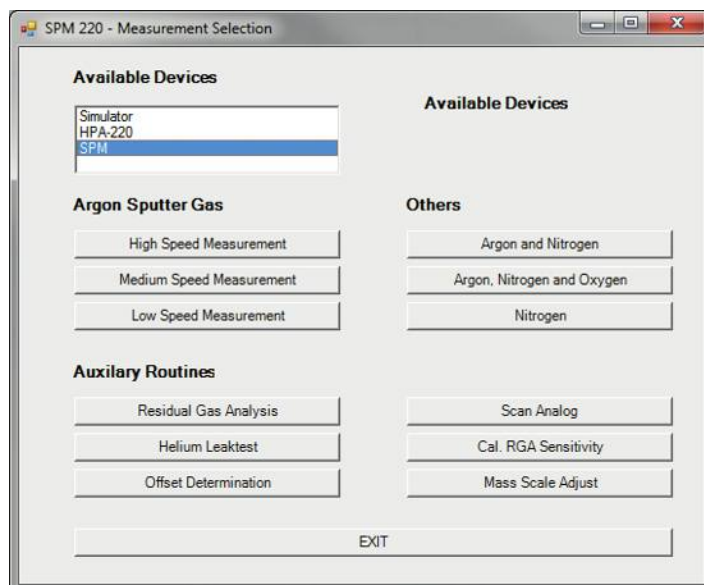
SPM 220 - Measurement Selection

Available Devices

Simulator
HPA-220
SPM

Available Devices

Argon Sputter Gas

High Speed Measurement

Medium Speed Measurement

Low Speed Measurement

Others

Argon and Nitrogen

Argon, Nitrogen and Oxygen

Nitrogen

Auxilary Routines

Residual Gas Analysis

Helium Leaktest

Offset Determination

Scan Analog

Cal. RGA Sensitivity

Mass Scale Adjust

EXIT